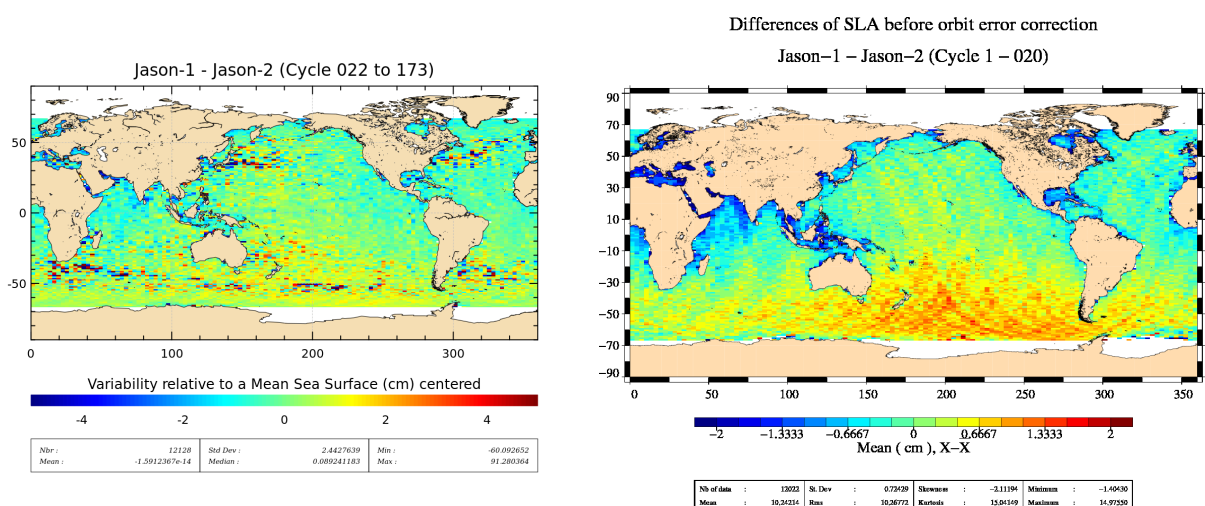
Jason-1 - Jason-2 (Cycle 022 to 173)

50
0
-50

0 100 200 300

Variability relative to a Mean Sea Surface (cm) centered

-4 -2 0 2 4

| Nbr : | 12128 | Std Dev : | 2.4427639 | Min : | -60.092652 |
|---|---|---|---|---|---|
| Mean : | -1.5912367e-14 | Median : | 0.089241183 | Max : | 91.280364 |

Differences of SLA before orbit error correction

Jason−1 − Jason−2 (Cycle 1 − 020)

90
70
50
30
10
−10
−30
−50
−70
−90

0 50 100 150 200 250 300 350

−2 −1.3333 −0.6667 0 0.6667 1.3333 2

Mean ( cm ), X−X

| Nb of data | : | 12022 | St. Dev | : | 0.73429 | Skewness | : | −2.11194 | Minimum | : | −1.40430 |
|---|---|---|---|---|---|---|---|---|---|---|---|
| Mean | : | 10.24214 | Rms | : | 10.26772 | Kurtosis | : | 15.04349 | Maximum | : | 14.97550 |